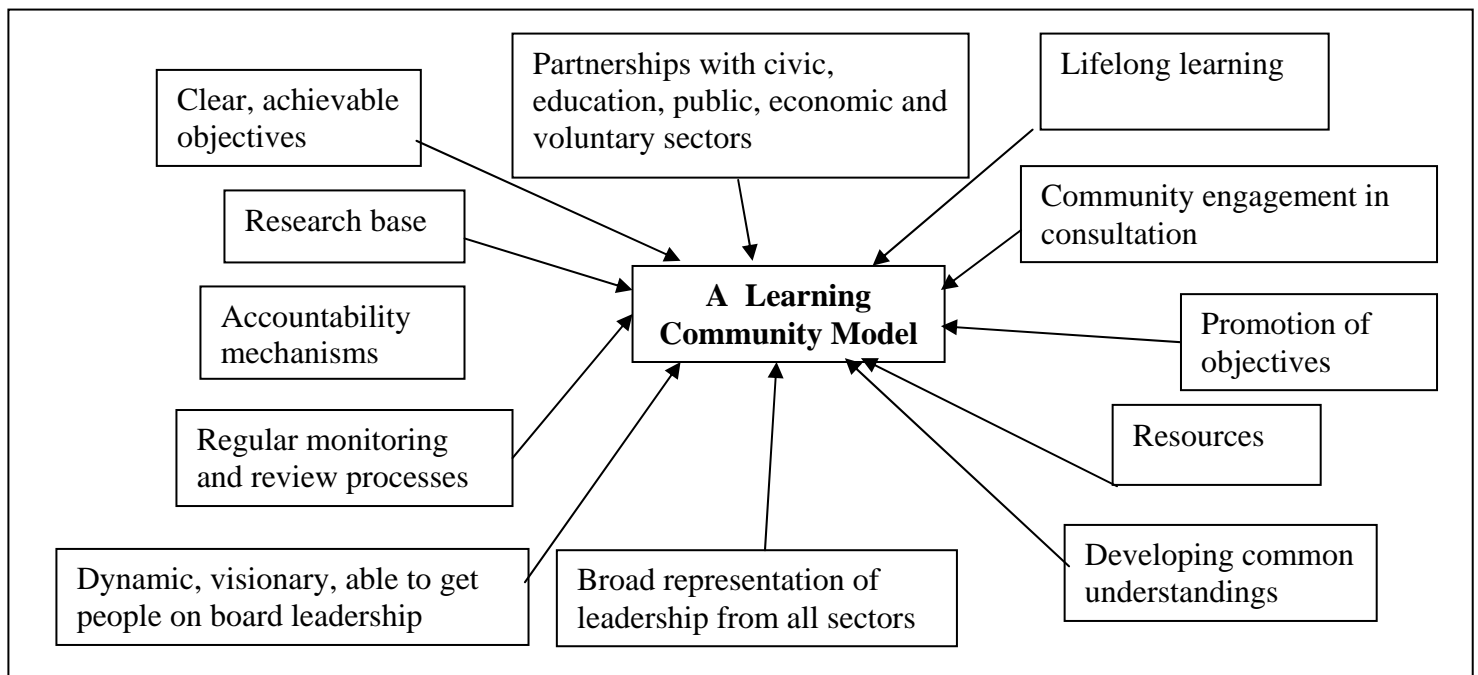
Clear, achievable objectives

Partnerships with civic, education, public, economic and voluntary sectors

Lifelong learning

Research base

Community engagement in consultation

**A Learning Community Model**

Accountability mechanisms

Promotion of objectives

Regular monitoring and review processes

Resources

Dynamic, visionary, able to get people on board leadership

Broad representation of leadership from all sectors

Developing common understandings